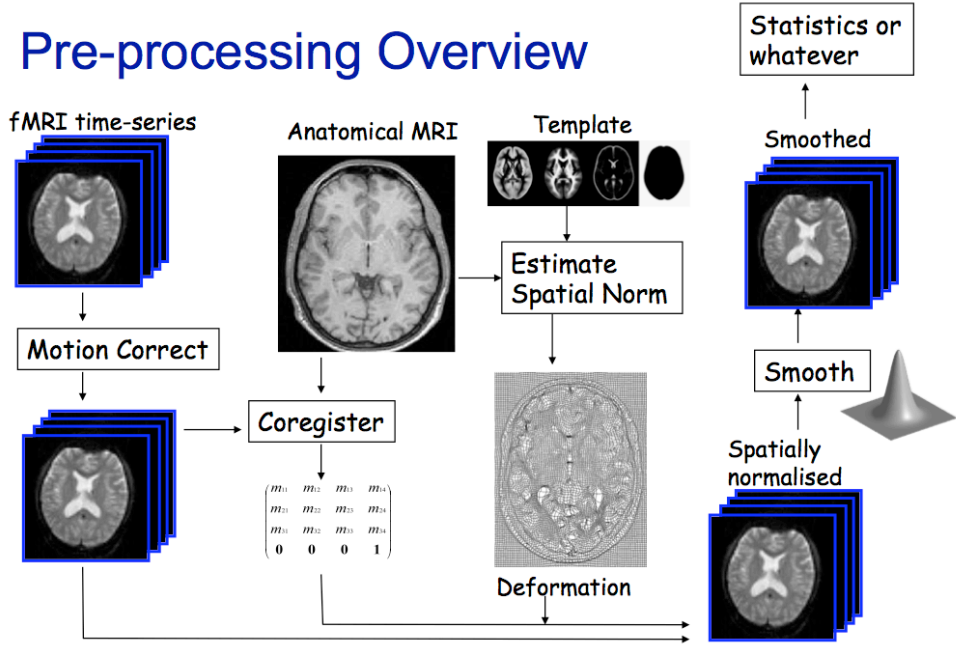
Pre-processing Overview

fMRI time-series

Anatomical MRI

Template

Statistics or whatever

Smoothed

Estimate Spatial Norm

Motion Correct

Smooth

Coregister

Spatially normalised

$\begin{pmatrix} m_{11} & m_{12} & m_{13} & m_{14} \\ m_{21} & m_{22} & m_{23} & m_{24} \\ m_{31} & m_{32} & m_{33} & m_{34} \\ 0 & 0 & 0 & 1 \end{pmatrix}$

Deformation